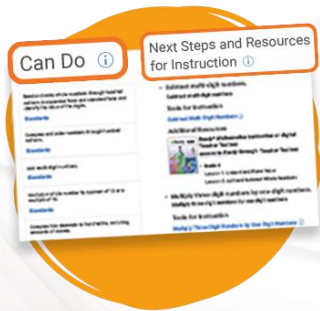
Can Do

Next Steps and Resources for Instruction

Standards

Standards

Standards

Subtract multi-digit numbers

Tools for Instruction

Additional Resources

Multiply three-digit numbers by one-digit numbers

Tools for Instruction